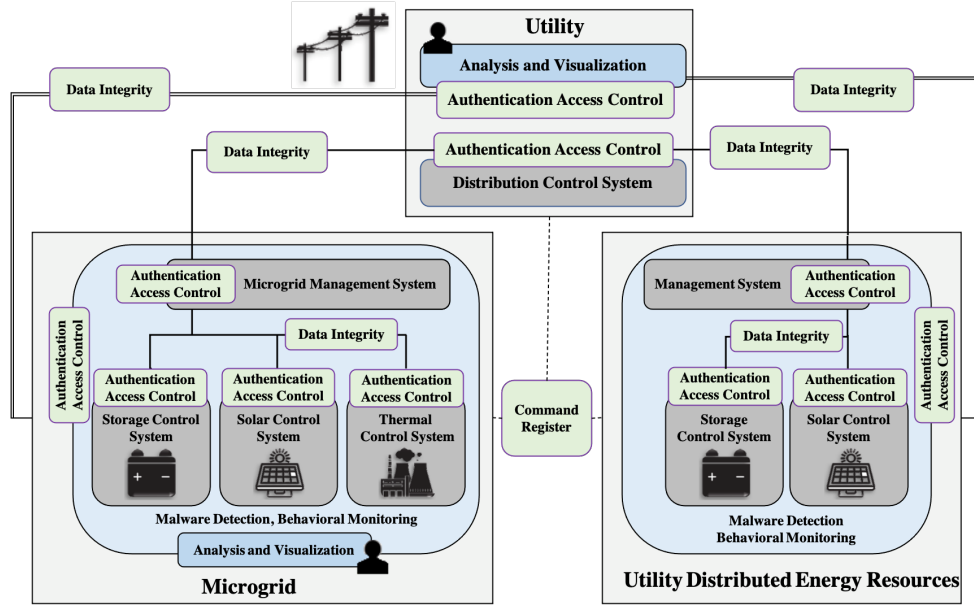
Utility

Analysis and Visualization

Authentication Access Control

Data Integrity

Data Integrity

Data Integrity

Authentication Access Control

Data Integrity

Distribution Control System

Authentication Access Control

Microgrid Management System

Data Integrity

Authentication Access Control

Authentication Access Control

Storage Control System

Authentication Access Control

Solar Control System

Authentication Access Control

Thermal Control System

+ −

Malware Detection, Behavioral Monitoring

Analysis and Visualization

Microgrid

Command Register

Management System

Authentication Access Control

Data Integrity

Authentication Access Control

Authentication Access Control

Storage Control System

Authentication Access Control

Solar Control System

+ −

Malware Detection Behavioral Monitoring

Utility Distributed Energy Resources